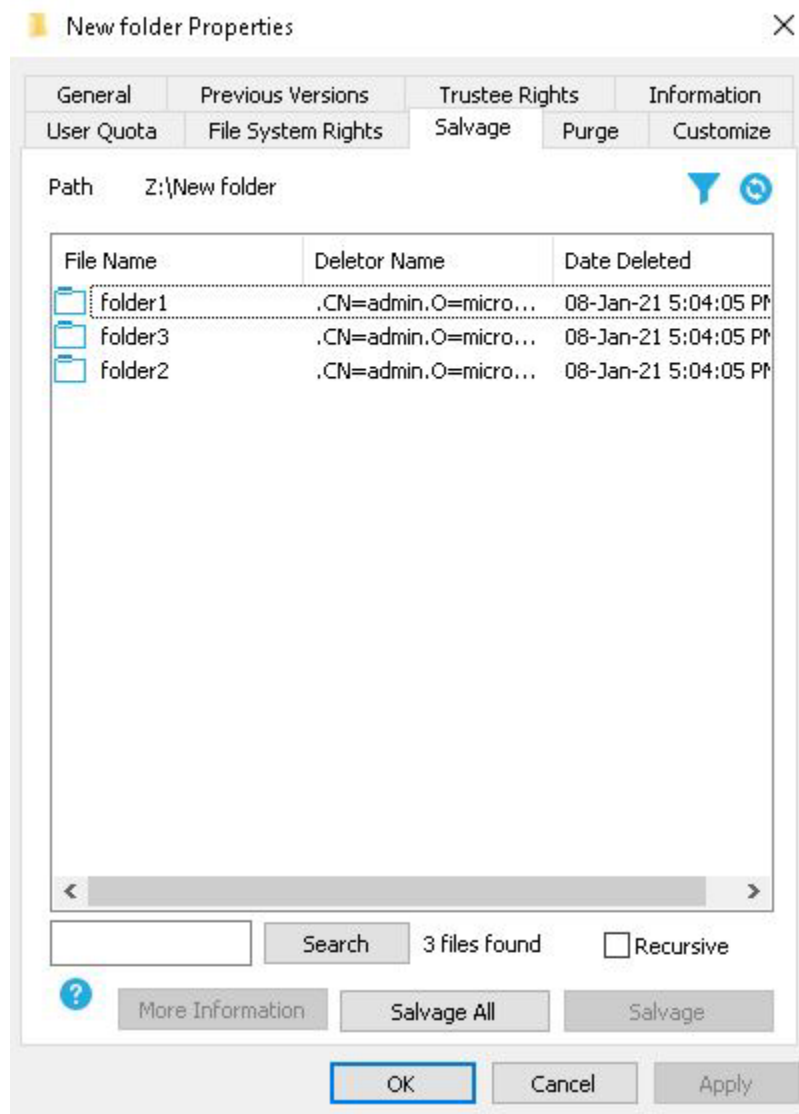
New folder Properties

×

General | Previous Versions | Trustee Rights | Information
User Quota | File System Rights | Salvage | Purge | Customize

Path Z:\New folder

| File Name | Deletor Name | Date Deleted |
|---|---|---|
| folder1 | .CN=admin.O=micro... | 08-Jan-21 5:04:05 PI |
| folder3 | .CN=admin.O=micro... | 08-Jan-21 5:04:05 PI |
| folder2 | .CN=admin.O=micro... | 08-Jan-21 5:04:05 PI |

Search 3 files found Recursive

More Information Salvage All Salvage

OK Cancel Apply